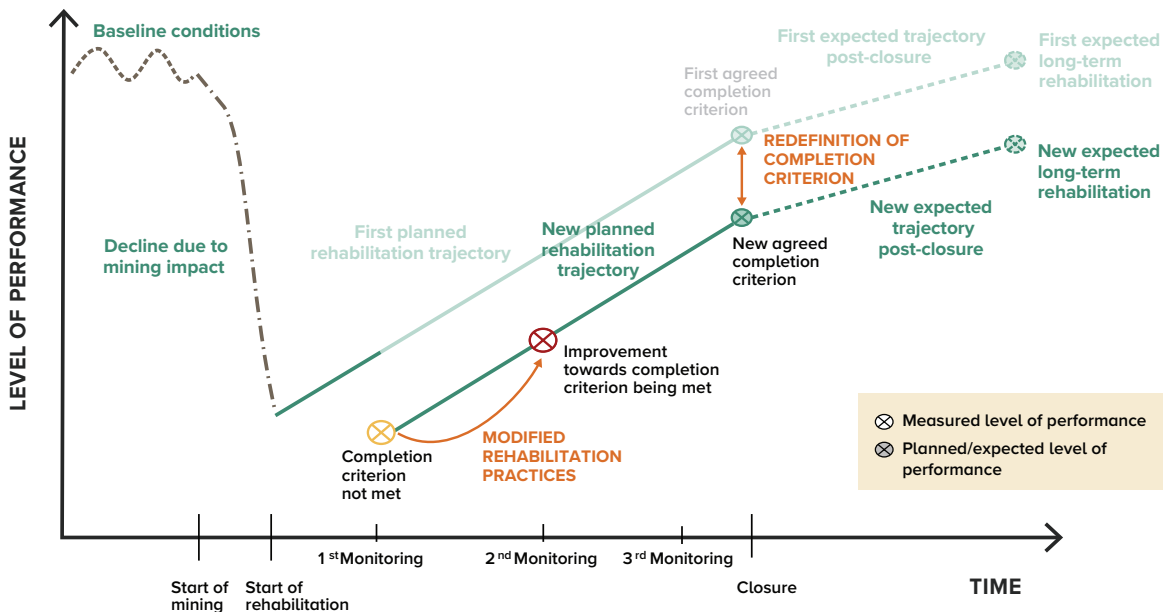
Baseline conditions

LEVEL OF PERFORMANCE

Decline due to mining impact

First planned rehabilitation trajectory

New planned rehabilitation trajectory

First agreed completion criterion

First expected trajectory post-closure

First expected long-term rehabilitation

REDEFINITION OF COMPLETION CRITERION

New expected long-term rehabilitation

New expected trajectory post-closure

New agreed completion criterion

Improvement towards completion criterion being met

Completion criterion not met

MODIFIED REHABILITATION PRACTICES

Measured level of performance

Planned/expected level of performance

Start of mining

Start of rehabilitation

1$^{st}$Monitoring

2$^{nd}$Monitoring

3$^{rd}$Monitoring

Closure

TIME